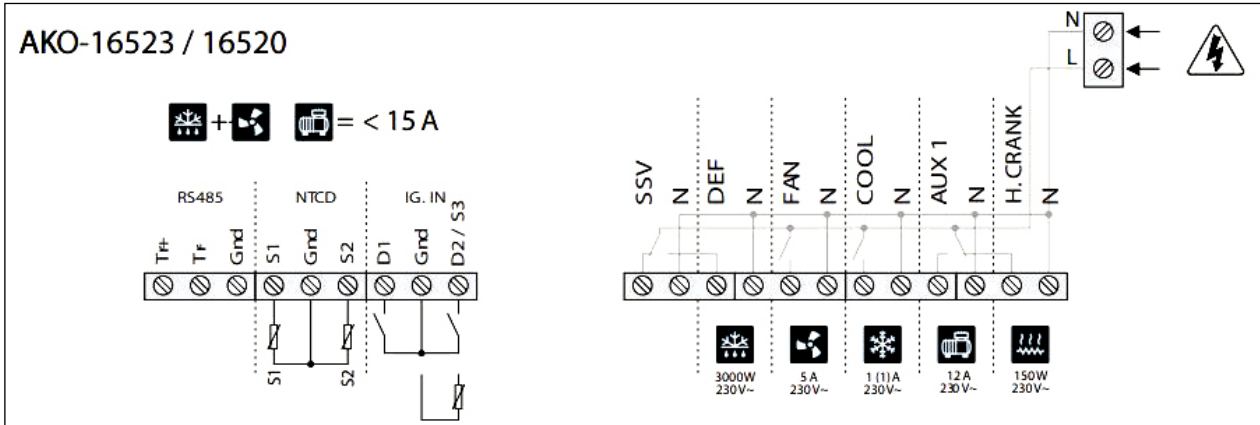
AKO-16523 / 16520

+ = < 15 A

RS485 NTCD IG. IN

Tr+ Tr Gnd S1 Gnd S2 D1 Gnd D2 / S3

S1 S2

N
L

SSV N DEF N FAN N COOL N AUX 1 N H.CRANK N

3000W 230V~

5 A 230V~

1 (1) A 230V~

12 A 230V~

150W 230V~